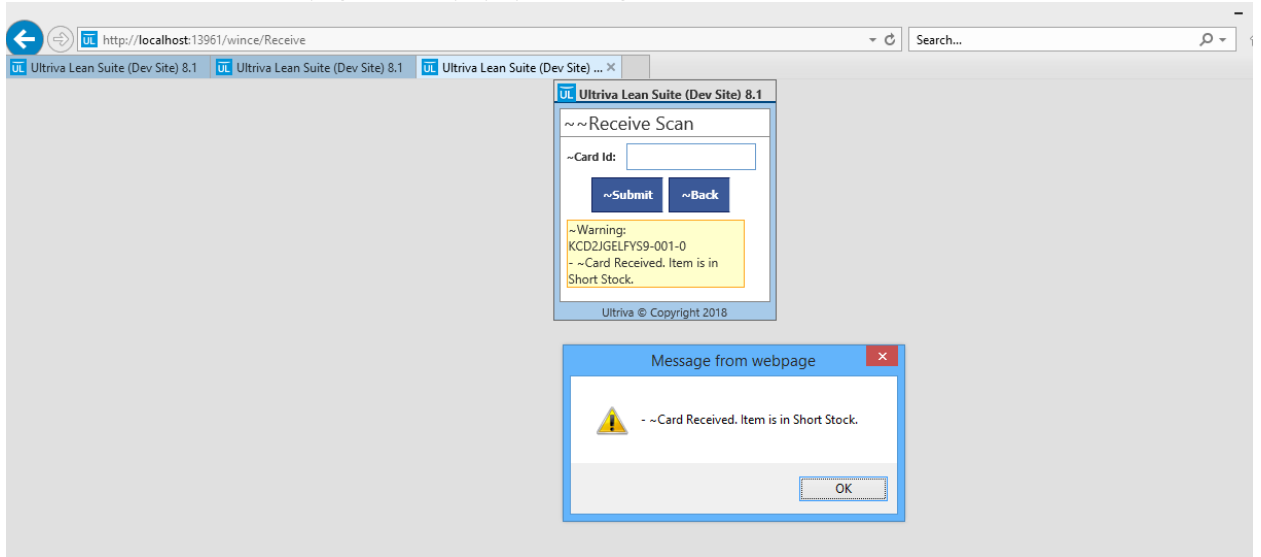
http://localhost:13961/wince/Receive

Search...

UL Ultriva Lean Suite (Dev Site) 8.1
UL Ultriva Lean Suite (Dev Site) 8.1
UL Ultriva Lean Suite (Dev Site) ...

UL Ultriva Lean Suite (Dev Site) 8.1

~~Receive Scan

~Card Id:

~Submit
~Back

~Warning:
KCD2JGELFYS9-001-0
- ~Card Received. Item is in Short Stock.

Ultriva © Copyright 2018

Message from webpage

- ~Card Received. Item is in Short Stock.

OK